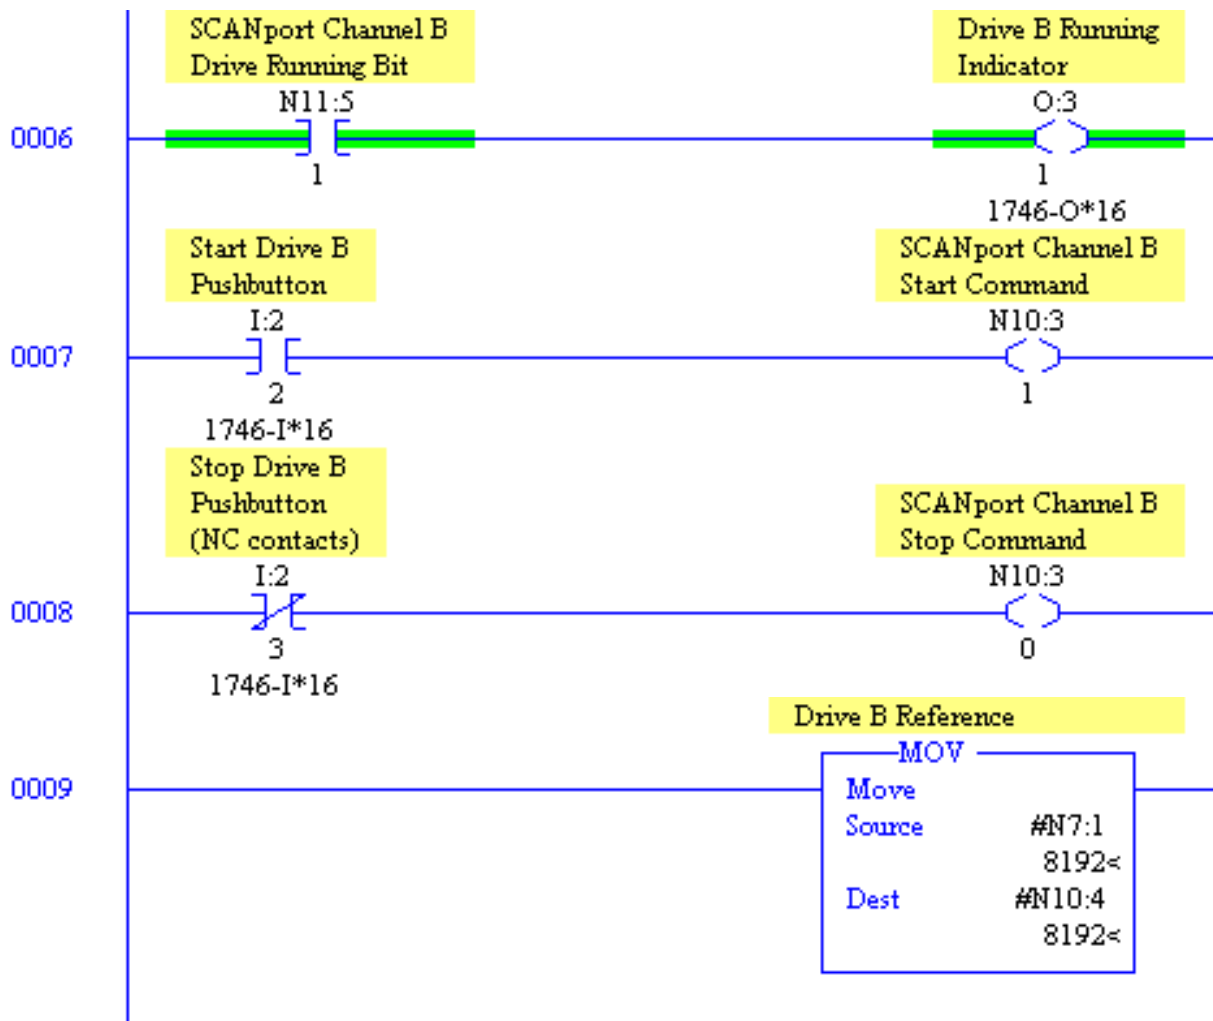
SCANport Channel B Drive Running Bit
N11:5
1

Drive B Running Indicator
O:3
1
1746-O*16

0006

Start Drive B Pushbutton
I:2
2
1746-I*16

SCANport Channel B Start Command
N10:3
1

0007

Stop Drive B Pushbutton (NC contacts)
I:2
3
1746-I*16

SCANport Channel B Stop Command
N10:3
0

0008

Drive B Reference
MOV
Move
Source #N7:1
8192<
Dest #N10:4
8192<

0009